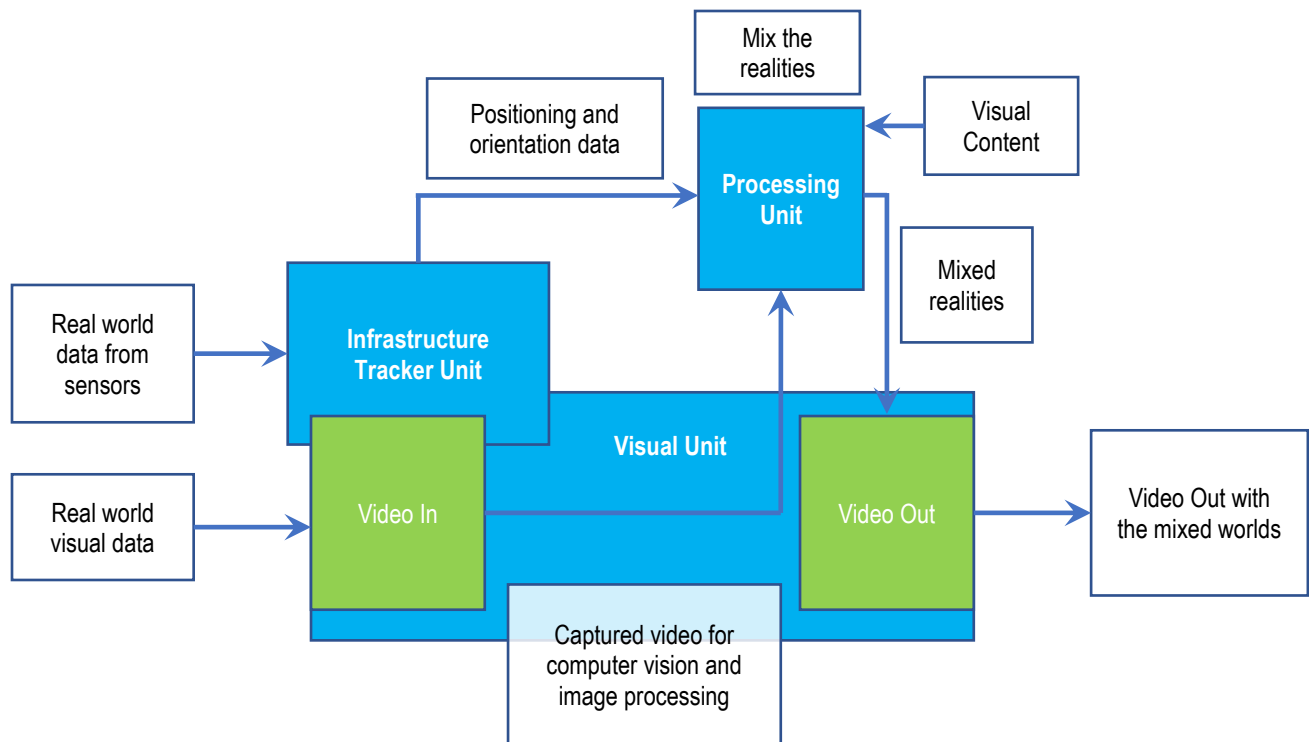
Mix the realities

Positioning and orientation data

Visual Content

Processing Unit

Mixed realities

Real world data from sensors

Infrastructure Tracker Unit

Visual Unit

Real world visual data

Video In

Video Out

Video Out with the mixed worlds

Captured video for computer vision and image processing